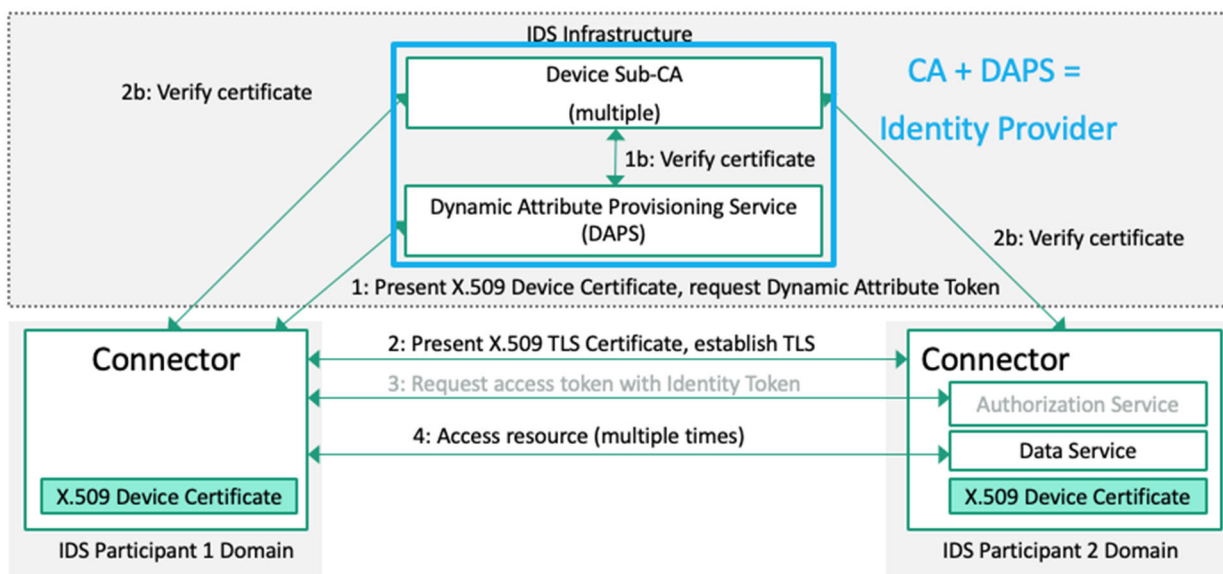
IDS Infrastructure

2b: Verify certificate

Device Sub-CA
(multiple)

CA + DAPS =
Identity Provider

1b: Verify certificate

Dynamic Attribute Provisioning Service
(DAPS)

2b: Verify certificate

1: Present X.509 Device Certificate, request Dynamic Attribute Token

Connector

2: Present X.509 TLS Certificate, establish TLS

Connector

3: Request access token with Identity Token

Authorization Service

4: Access resource (multiple times)

Data Service

X.509 Device Certificate

X.509 Device Certificate

IDS Participant 1 Domain

IDS Participant 2 Domain